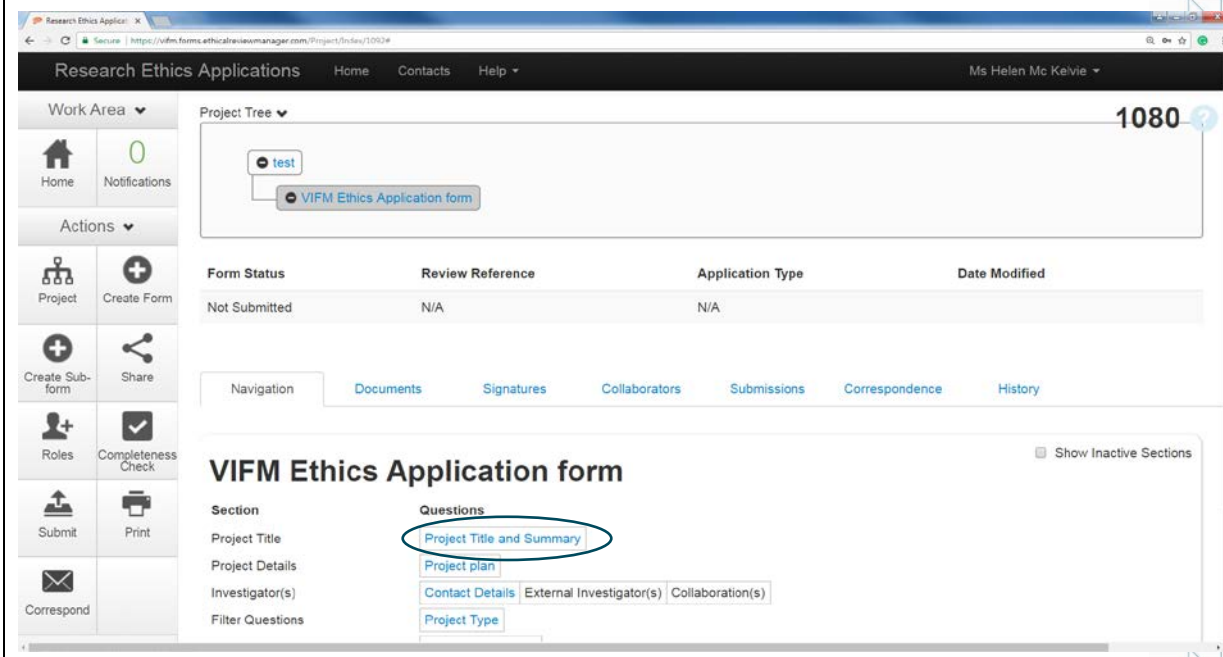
Research Ethics Applicat ×

Secure | https://vifm.forms.ethicalreviewmanager.com/Project/Index/1092#

Research Ethics Applications Home Contacts Help ▾ Ms Helen Mc Kelvie ▾

Work Area ▾

0

Home Notifications

Actions ▾

Project Create Form

Create Sub-form Share

Roles Completeness Check

Submit Print

Correspond

Project Tree ▾

1080

test

VIFM Ethics Application form

| Form Status | Review Reference | Application Type | Date Modified |
|---|---|---|---|
| Not Submitted | N/A | N/A | |

Navigation Documents Signatures Collaborators Submissions Correspondence History

Show Inactive Sections

VIFM Ethics Application form

| Section | Questions |
|---|---|
| Project Title | Project Title and Summary |
| Project Details | Project plan |
| Investigator(s) | Contact Details External Investigator(s) Collaboration(s) |
| Filter Questions | Project Type |